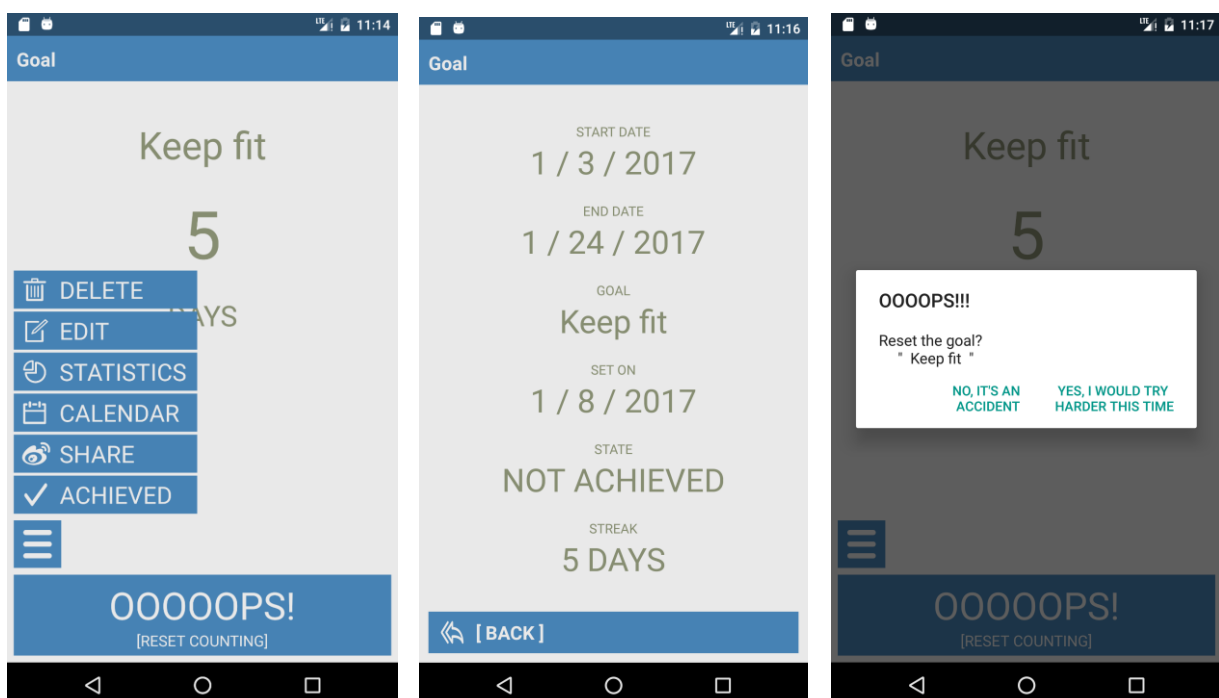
LTE 11:14

Goal

Keep fit

5

DELETE
EDIT
STATISTICS
CALENDAR
SHARE
ACHIEVED

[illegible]AYS

OOOOOPS!
[RESET COUNTING]

LTE 11:16

Goal

START DATE
1 / 3 / 2017

END DATE
1 / 24 / 2017

GOAL
Keep fit

SET ON
1 / 8 / 2017

STATE
NOT ACHIEVED

STREAK
5 DAYS

[ BACK ]

LTE 11:17

Goal

Keep fit

5

OOOOPS!!!

Reset the goal?
" Keep fit "

NO, IT'S AN ACCIDENT

YES, I WOULD TRY HARDER THIS TIME

OOOOOPS!
[RESET COUNTING]